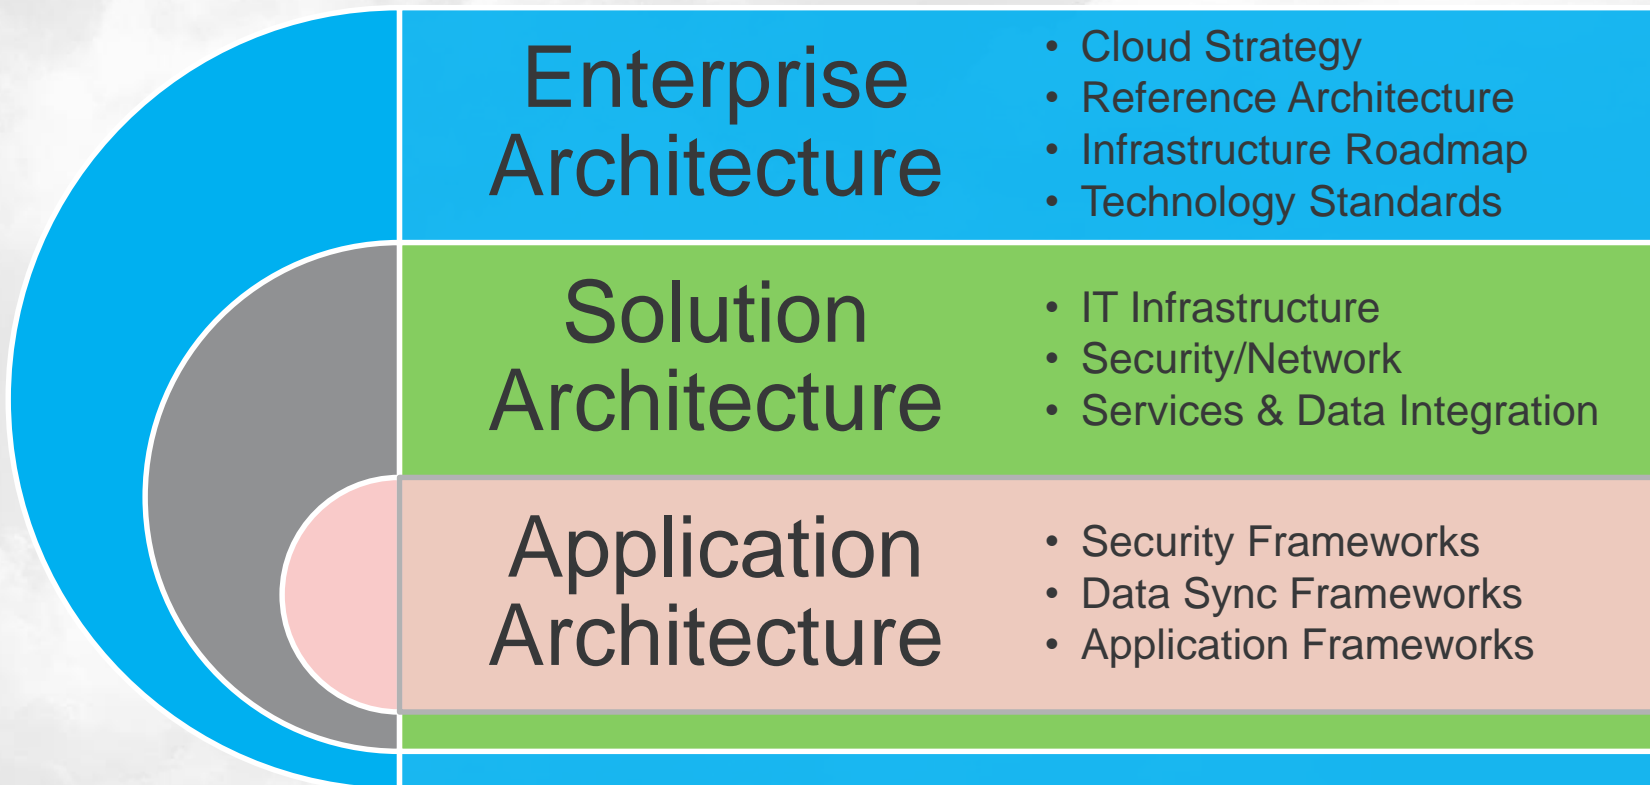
Enterprise Architecture

• Cloud Strategy
• Reference Architecture
• Infrastructure Roadmap
• Technology Standards

Solution Architecture

• IT Infrastructure
• Security/Network
• Services & Data Integration

Application Architecture

• Security Frameworks
• Data Sync Frameworks
• Application Frameworks